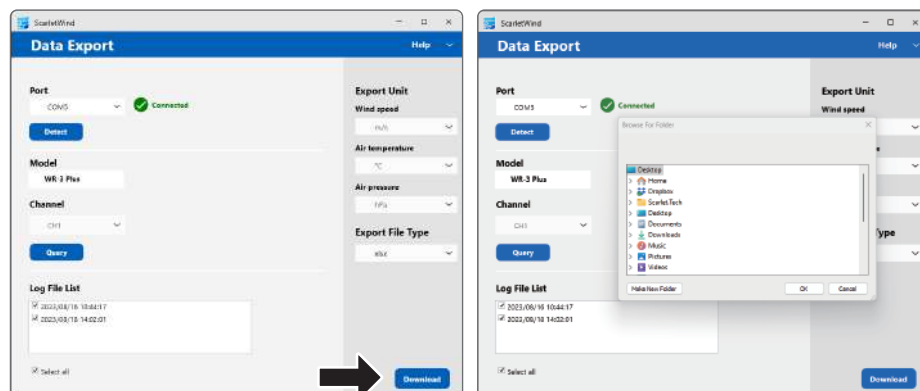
ScarletWind

Data Export

Help

Port

COM3

Connected

Detect

Model

WR-3 Plus

Channel

CH1

Query

Log File List

2023/08/16 10:44:17

2023/08/18 14:02:01

Select all

Export Unit

Wind speed

m/s

Air temperature

°C

Air pressure

hPa

Export File Type

xlsx

Download

ScarletWind

Data Export

Help

Port

COM3

Connected

Detect

Model

WR-3 Plus

Channel

CH1

Query

Log File List

2023/08/16 10:44:17

2023/08/18 14:02:01

Select all

Export Unit

Wind speed

Type

Download

Browse For Folder

Desktop

Home

Dropbox

Scarlet.Tech

Desktop

Documents

Downloads

Music

Pictures

Videos

Make New Folder

OK

Cancel